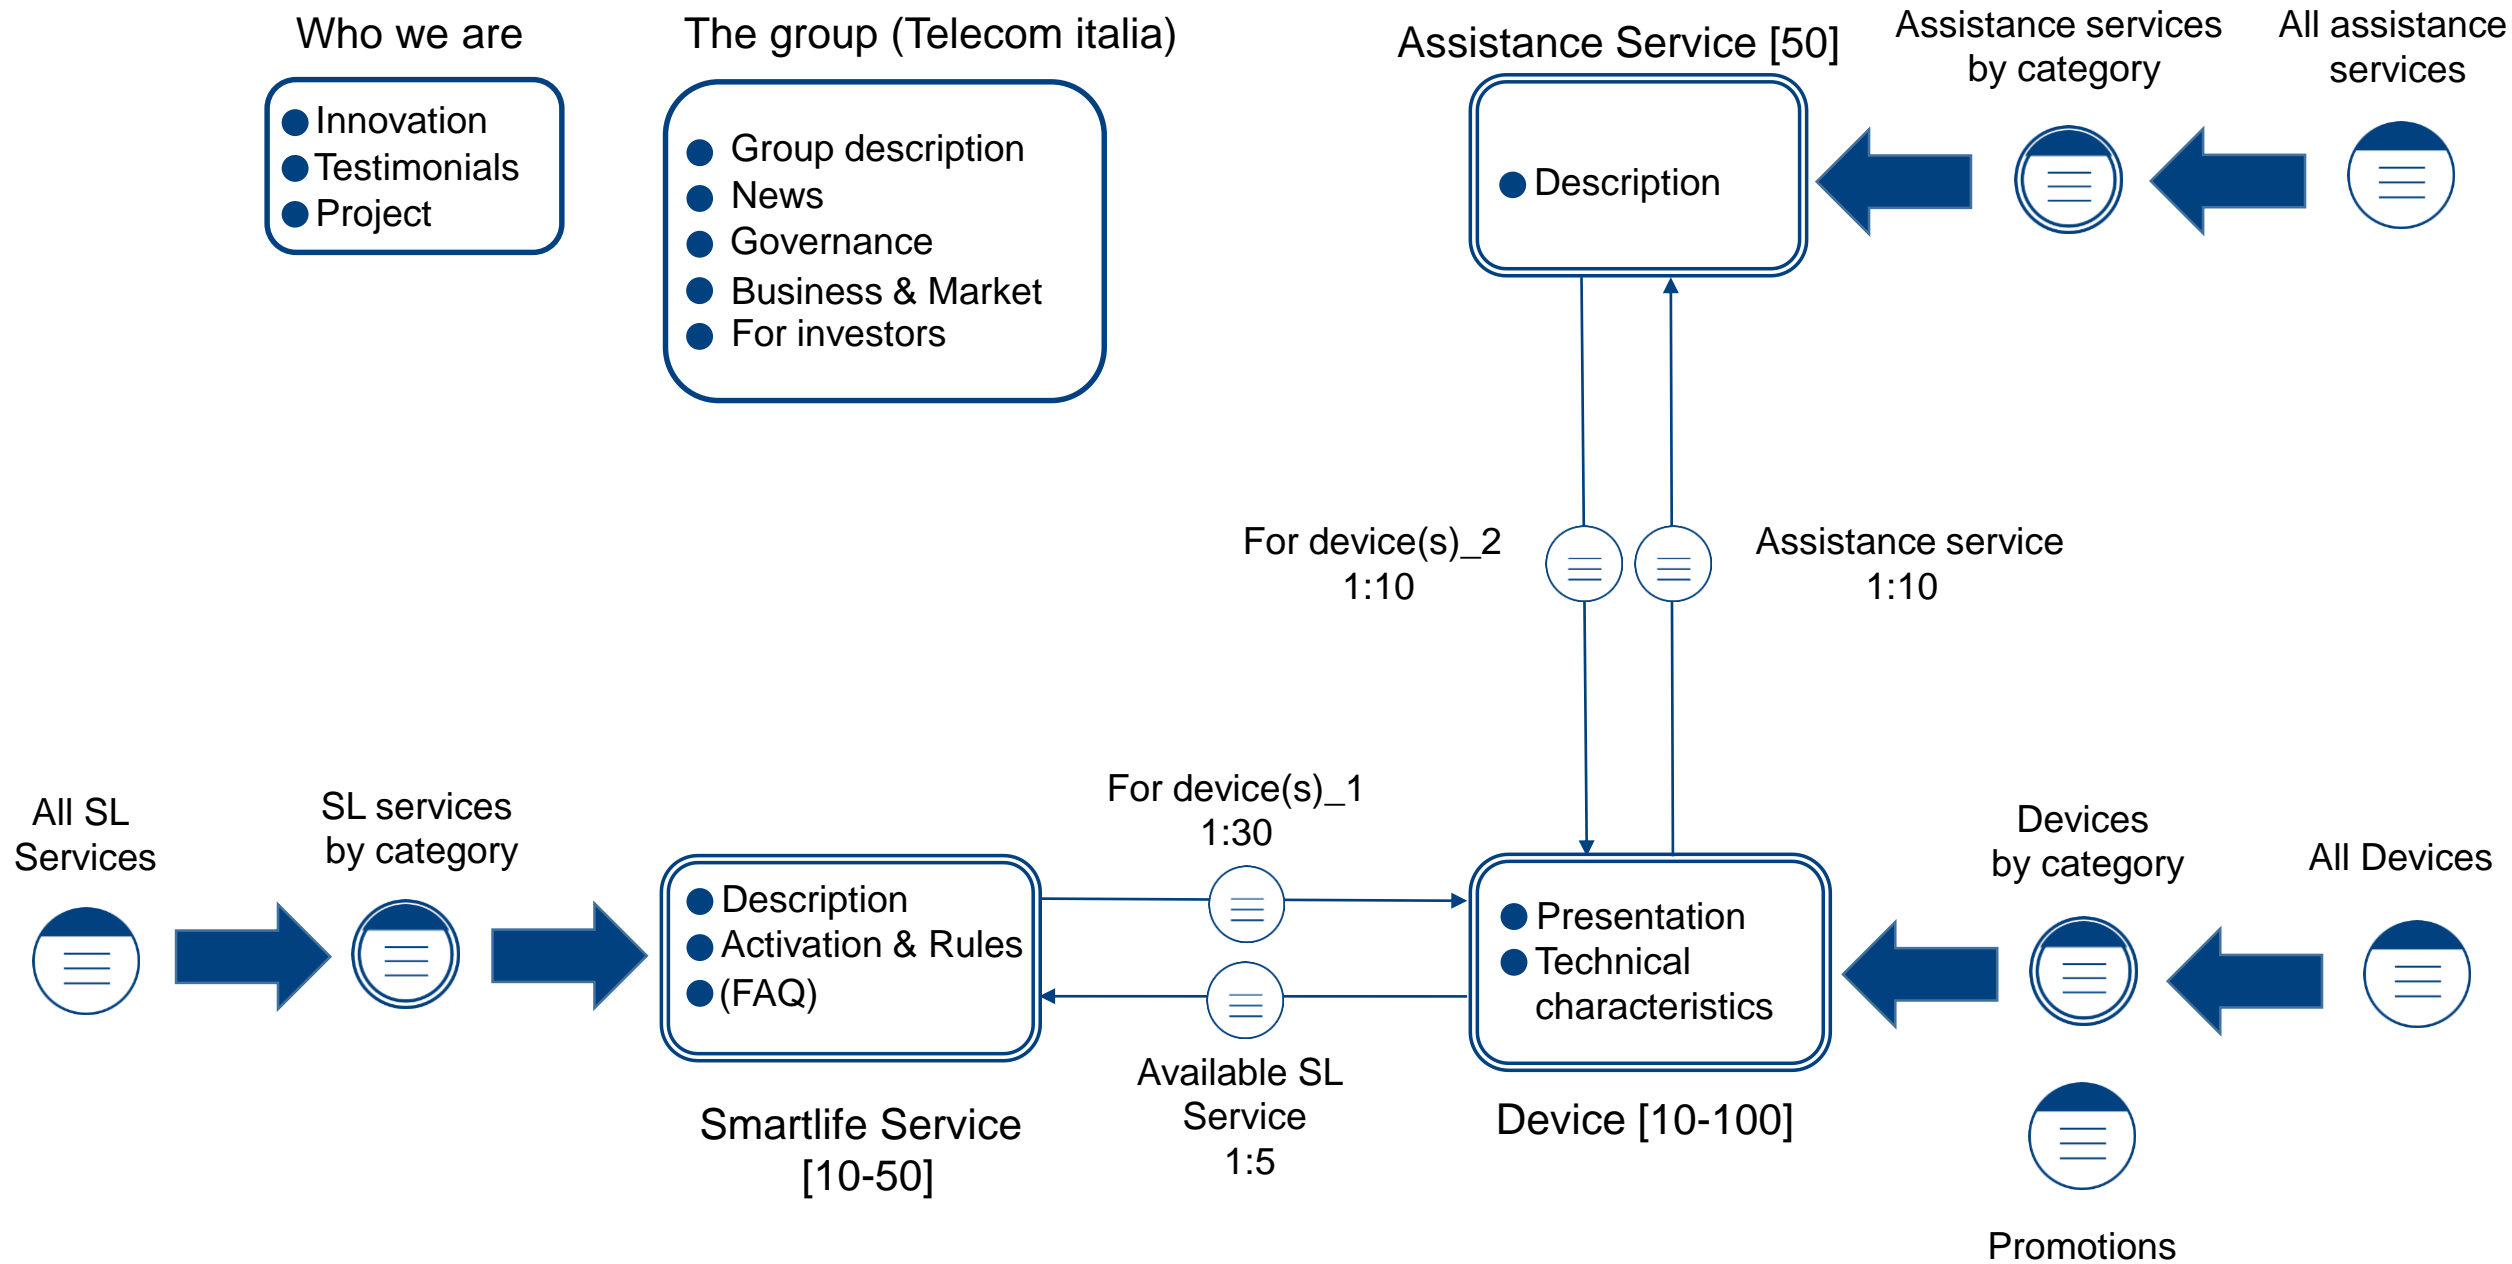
Who we are

- Innovation
- Testimonials
- Project

The group (Telecom italia)

- Group description
- News
- Governance
- Business & Market
- For investors

Assistance Service [50]

- Description

Assistance services by category

All assistance services

For device(s)_2
1:10

Assistance service
1:10

All SL Services

SL services by category

- Description
- Activation & Rules
- (FAQ)

Smartlife Service
[10-50]

For device(s)_1
1:30

Available SL Service
1:5

- Presentation
- Technical characteristics

Device [10-100]

Devices by category

All Devices

Promotions